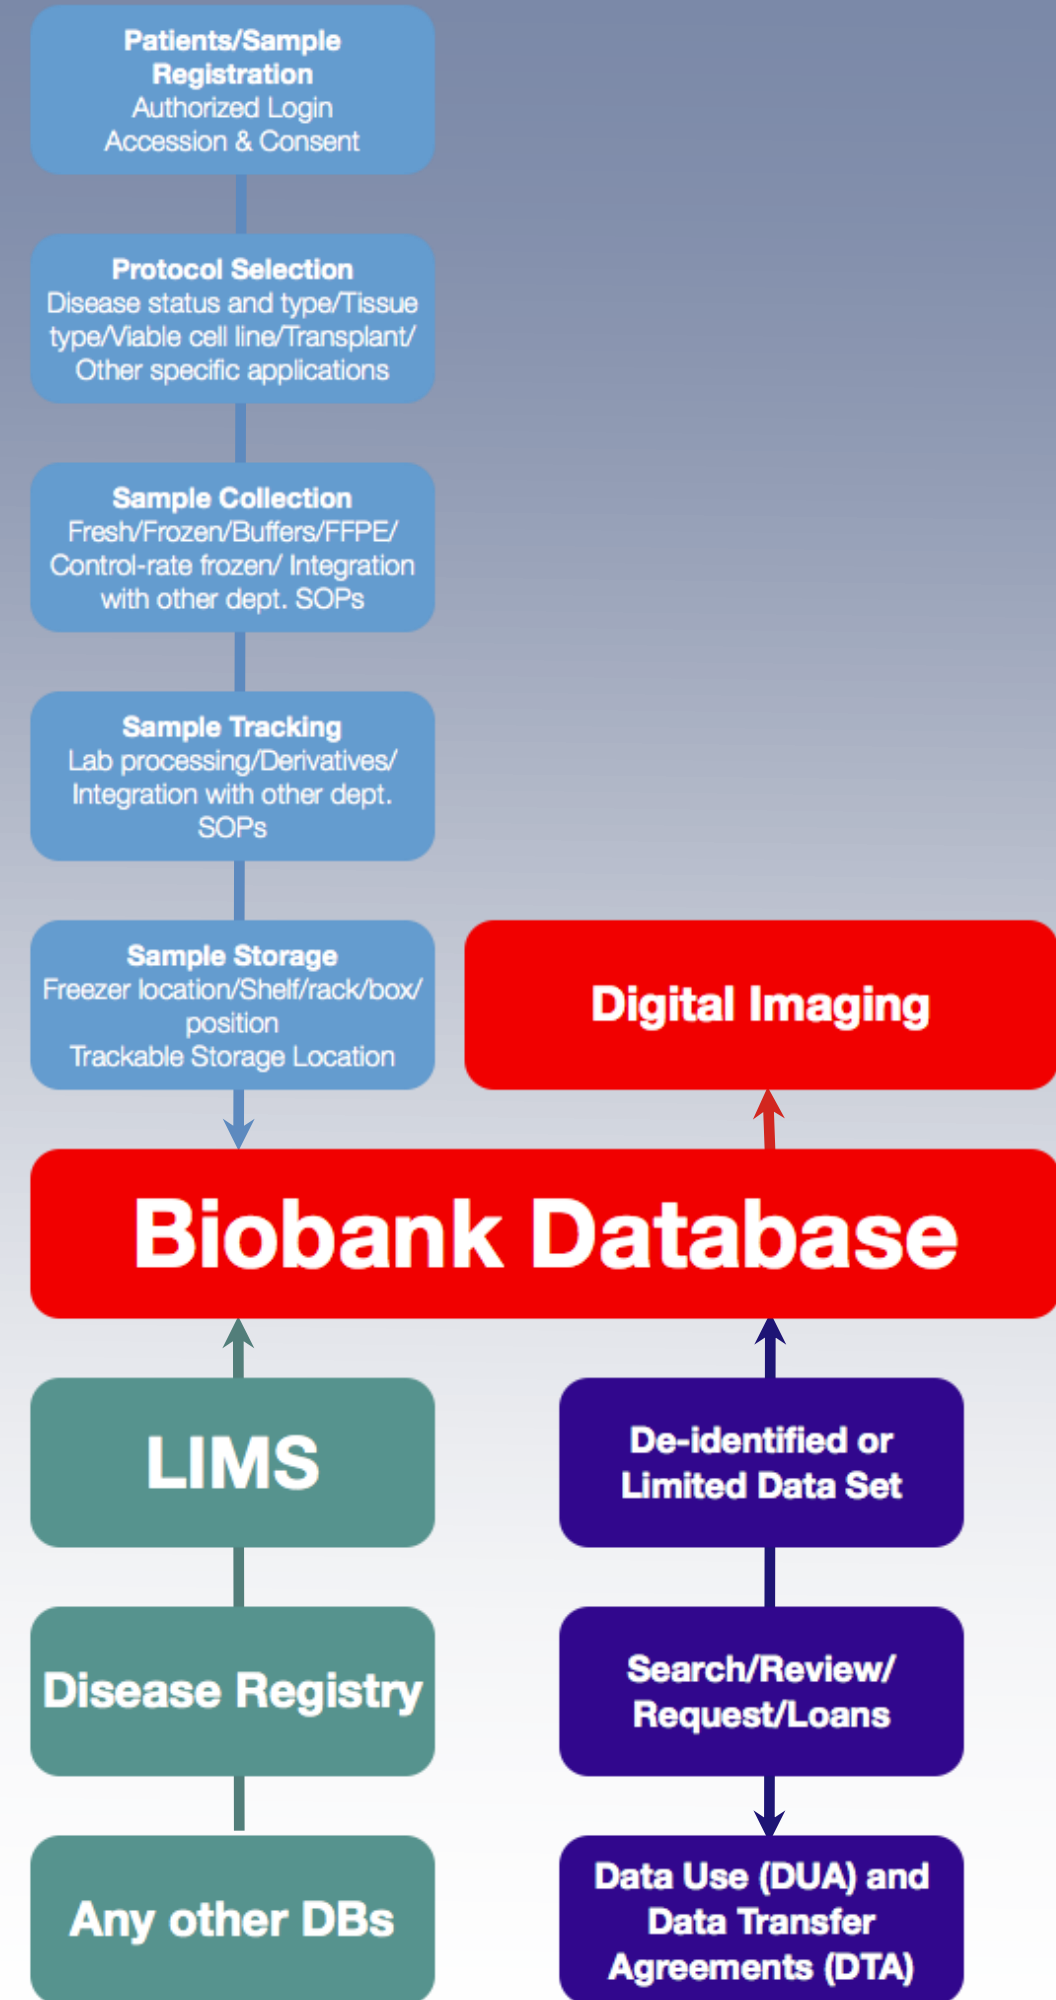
Patients/Sample Registration
Authorized Login
Accession & Consent

Protocol Selection
Disease status and type/Tissue type/Viable cell line/Transplant/ Other specific applications

Sample Collection
Fresh/Frozen/Buffers/FFPE/ Control-rate frozen/ Integration with other dept. SOPs

Sample Tracking
Lab processing/Derivatives/ Integration with other dept. SOPs

Sample Storage
Freezer location/Shelf/rack/box/ position
Trackable Storage Location

Digital Imaging

Biobank Database

LIMS

De-identified or Limited Data Set

Disease Registry

Search/Review/ Request/Loans

Any other DBs

Data Use (DUA) and Data Transfer Agreements (DTA)